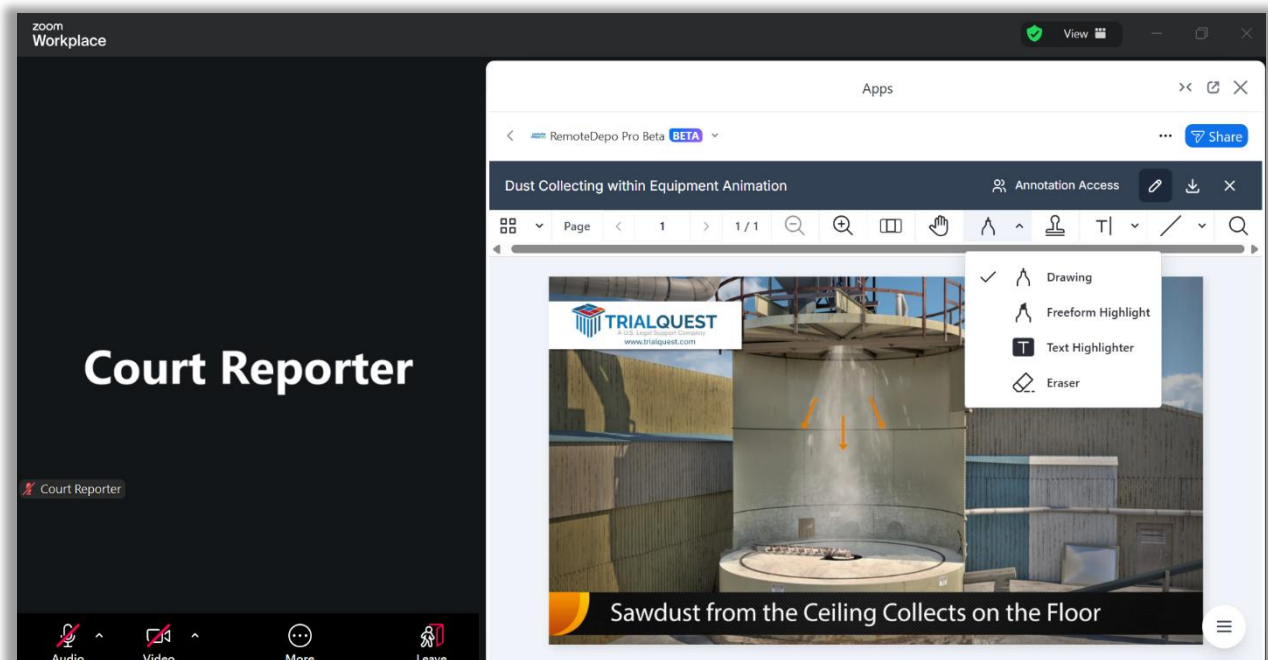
zoom
Workplace

View

Court Reporter

Court Reporter

Audio Video More Leave

Apps

RemoteDepo Pro Beta BETA

Share

Dust Collecting within Equipment Animation

Annotation Access

Page 1 1 / 1

Drawing
Freeform Highlight
Text Highlighter
Eraser

TRIALQUEST
A U.S. Legal Support Company
www.trialquest.com

Sawdust from the Ceiling Collects on the Floor